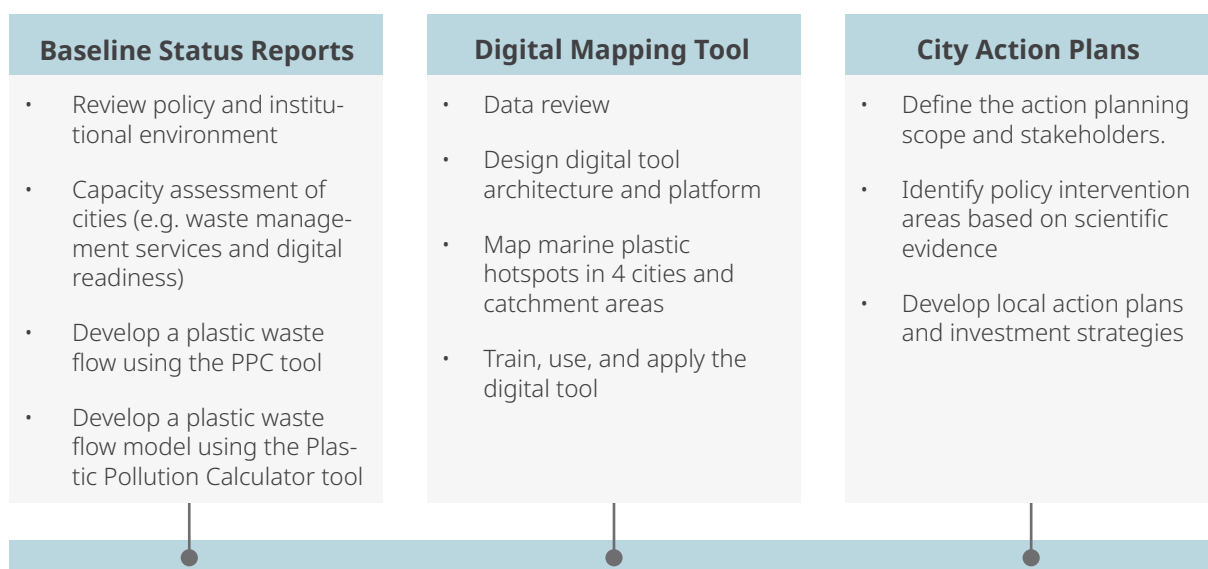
Baseline Status Reports

- Review policy and institutional environment
- Capacity assessment of cities (e.g. waste management services and digital readiness)
- Develop a plastic waste flow using the PPC tool
- Develop a plastic waste flow model using the Plastic Pollution Calculator tool

Digital Mapping Tool

- Data review
- Design digital tool architecture and platform
- Map marine plastic hotspots in 4 cities and catchment areas
- Train, use, and apply the digital tool

City Action Plans

- Define the action planning scope and stakeholders.
- Identify policy intervention areas based on scientific evidence
- Develop local action plans and investment strategies